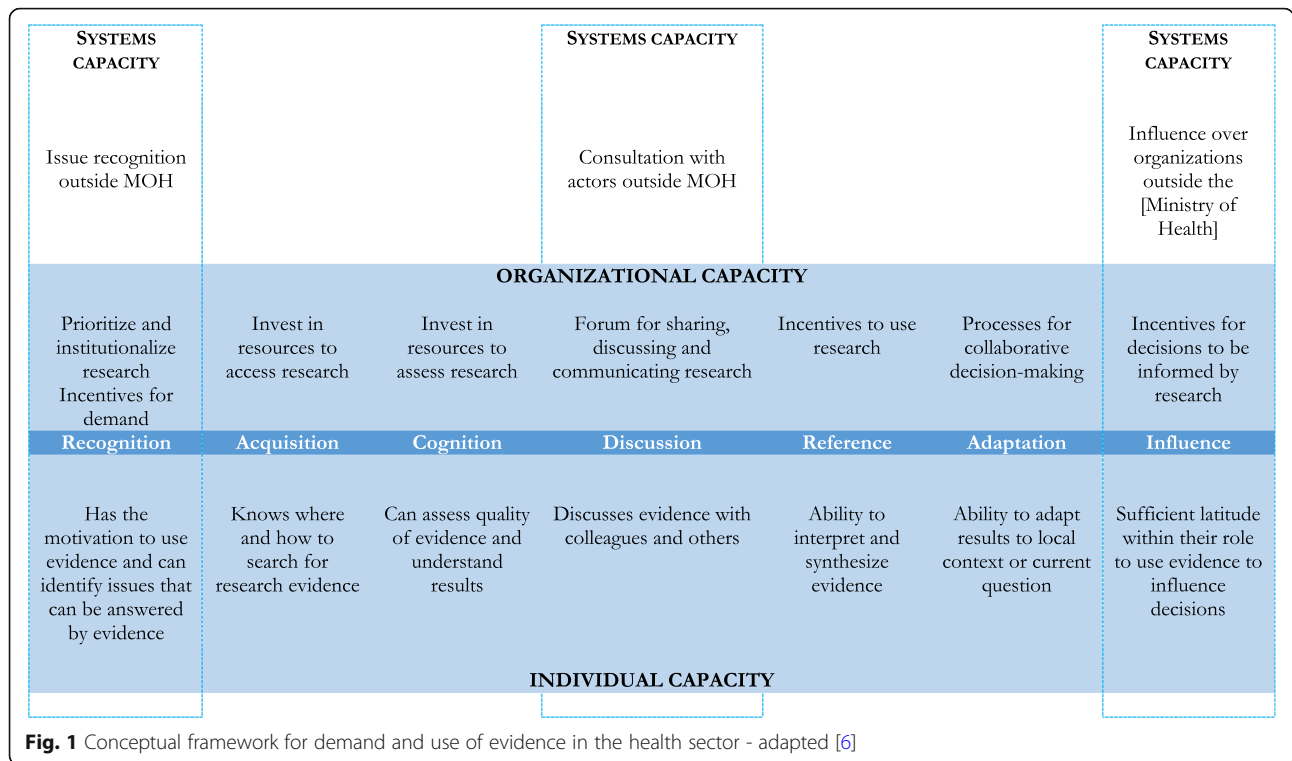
SYSTEMS CAPACITY

Issue recognition outside MOH

SYSTEMS CAPACITY

Consultation with actors outside MOH

SYSTEMS CAPACITY

Influence over organizations outside the [Ministry of Health]

ORGANIZATIONAL CAPACITY

Prioritize and institutionalize research Incentives for demand

Invest in resources to access research

Invest in resources to assess research

Forum for sharing, discussing and communicating research

Incentives to use research

Processes for collaborative decision-making

Incentives for decisions to be informed by research

| Recognition | Acquisition | Cognition | Discussion | Reference | Adaptation | Influence |
|---|---|---|---|---|---|---|

Has the motivation to use evidence and can identify issues that can be answered by evidence

Knows where and how to search for research evidence

Can assess quality of evidence and understand results

Discusses evidence with colleagues and others

Ability to interpret and synthesize evidence

Ability to adapt results to local context or current question

Sufficient latitude within their role to use evidence to influence decisions

INDIVIDUAL CAPACITY

Fig. 1 Conceptual framework for demand and use of evidence in the health sector - adapted [6]